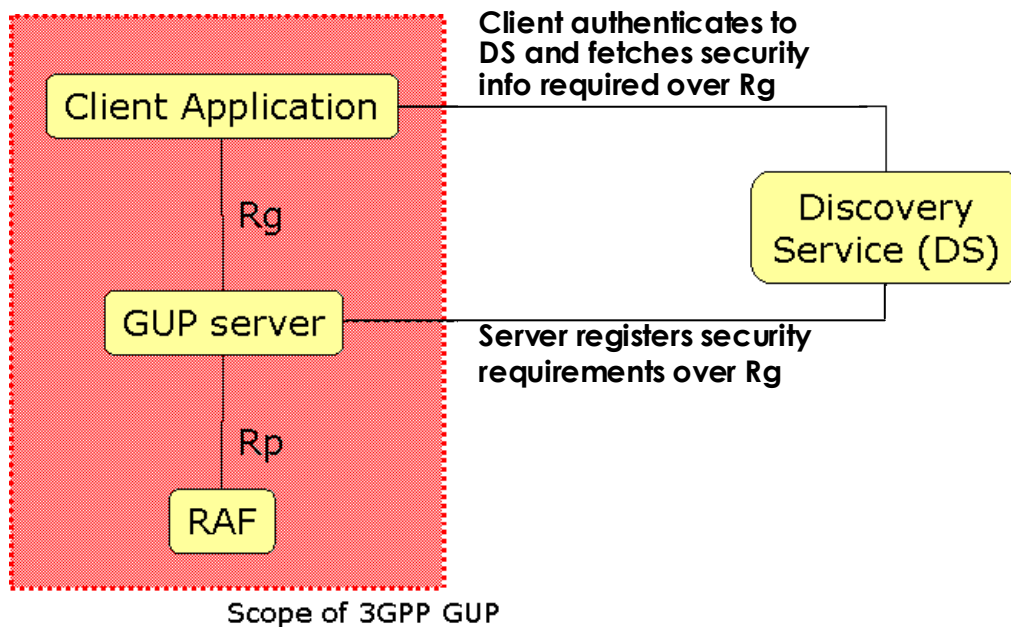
Client authenticates to DS and fetches security info required over Rg

Client Application

Rg

Discovery Service (DS)

GUP server

Server registers security requirements over Rg

Rp

RAF

Scope of 3GPP GUP